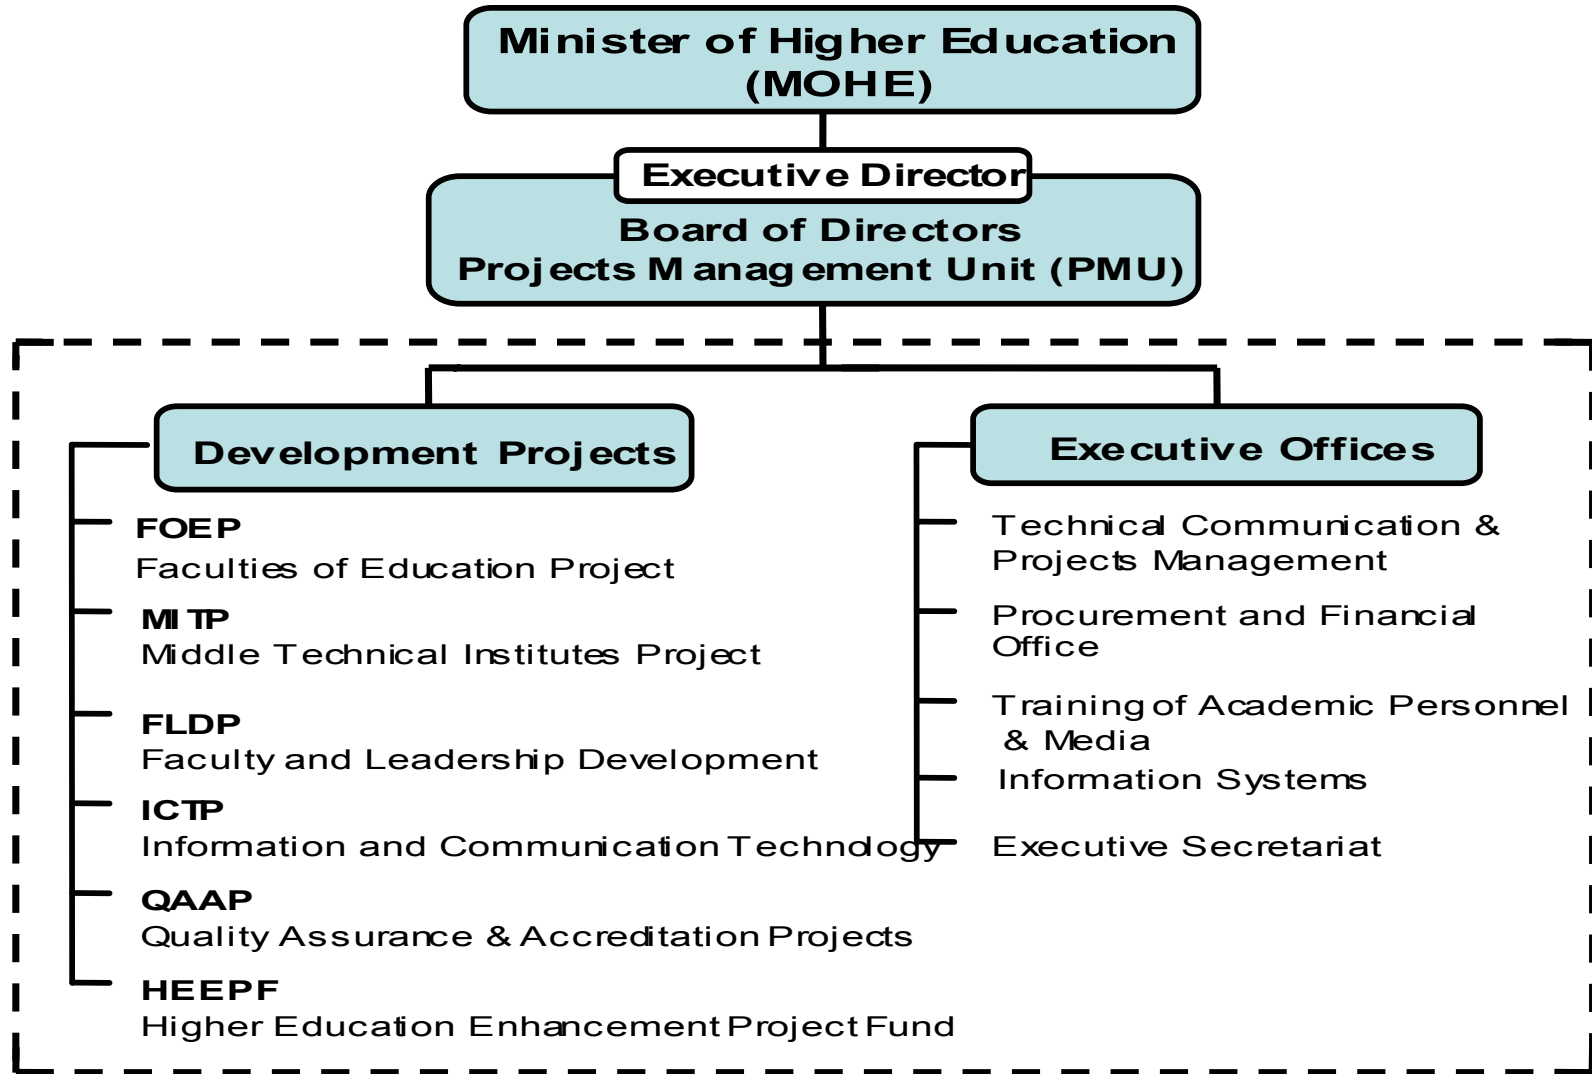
Minister of Higher Education (MOHE)

Executive Director

Board of Directors
Projects Management Unit (PMU)

Development Projects

FOEP
Faculties of Education Project

MITP
Middle Technical Institutes Project

FLDP
Faculty and Leadership Development

ICTP
Information and Communication Technology

QAAP
Quality Assurance & Accreditation Projects

HEEPF
Higher Education Enhancement Project Fund

Executive Offices

Technical Communication & Projects Management

Procurement and Financial Office

Training of Academic Personnel & Media

Information Systems

Executive Secretariat